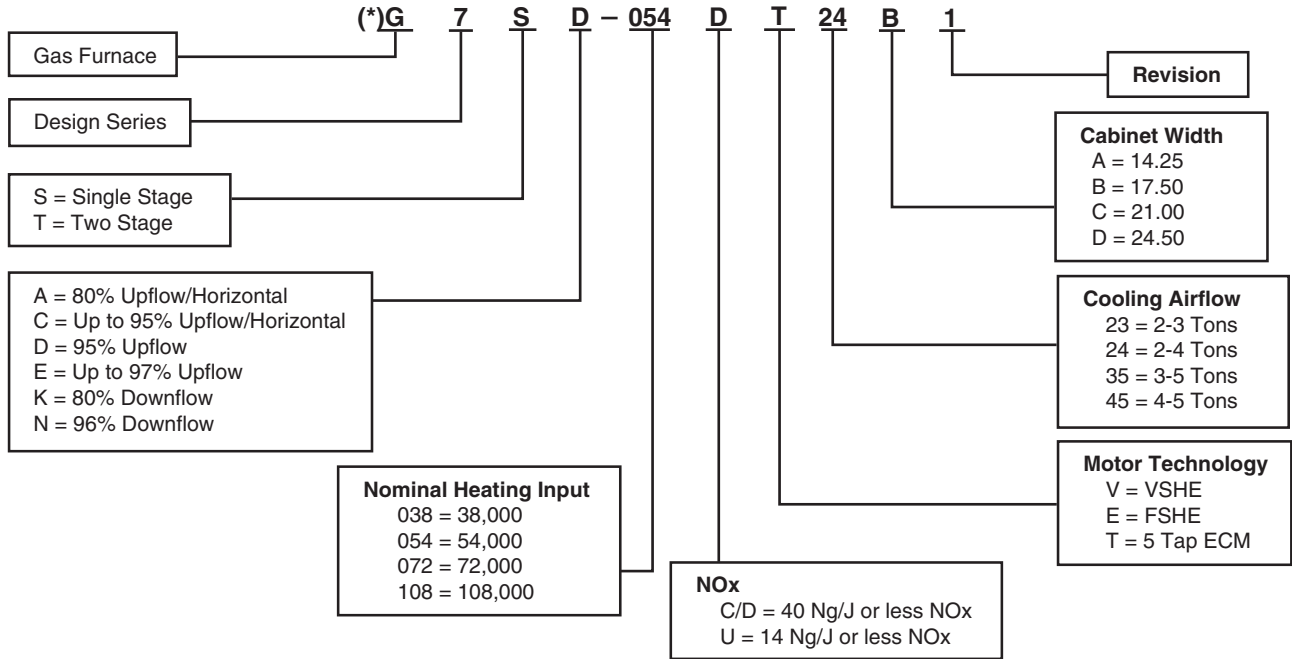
(*)G 7 S D – 054 D T 24 B 1

Gas Furnace

Design Series

S = Single Stage
T = Two Stage

A = 80% Upflow/Horizontal
C = Up to 95% Upflow/Horizontal
D = 95% Upflow
E = Up to 97% Upflow
K = 80% Downflow
N = 96% Downflow

Nominal Heating Input
038 = 38,000
054 = 54,000
072 = 72,000
108 = 108,000

NOx
C/D = 40 Ng/J or less NOx
U = 14 Ng/J or less NOx

Revision

Cabinet Width
A = 14.25
B = 17.50
C = 21.00
D = 24.50

Cooling Airflow
23 = 2-3 Tons
24 = 2-4 Tons
35 = 3-5 Tons
45 = 4-5 Tons

Motor Technology
V = VSHE
E = FSHE
T = 5 Tap ECM